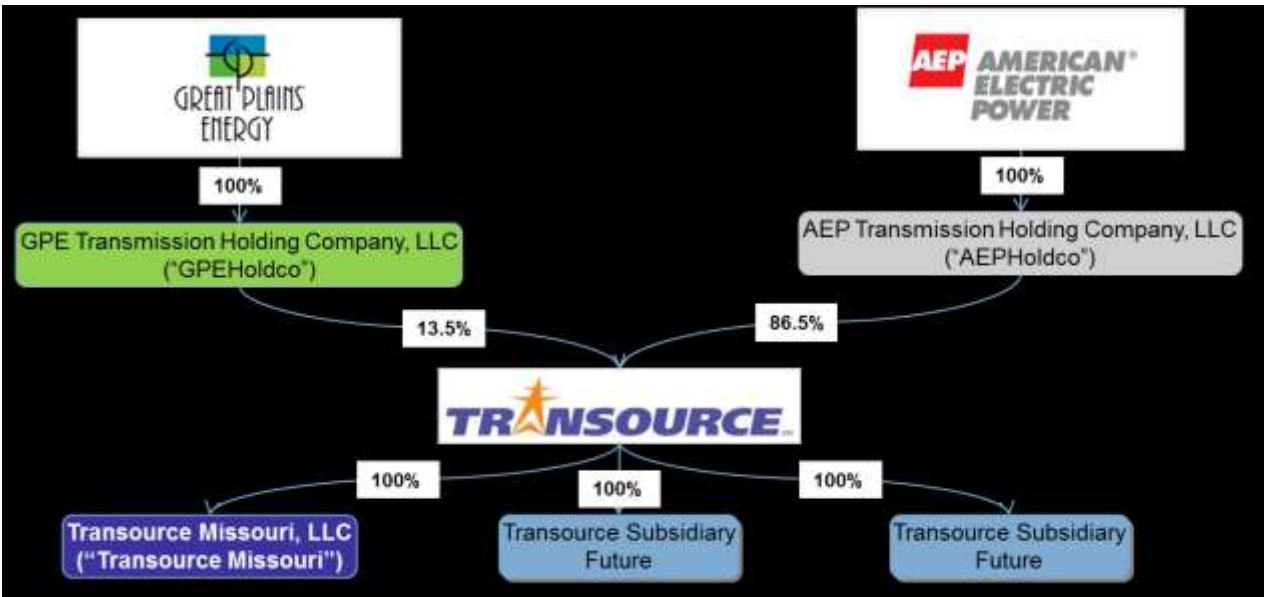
GREAT PLAINS ENERGY

AEP AMERICAN ELECTRIC POWER

100%

100%

GPE Transmission Holding Company, LLC ("GPEHoldco")

AEP Transmission Holding Company, LLC ("AEPHoldco")

13.5%

86.5%

TRANSOURCE

100%

100%

100%

Transource Missouri, LLC ("Transource Missouri")

Transource Subsidiary Future

Transource Subsidiary Future